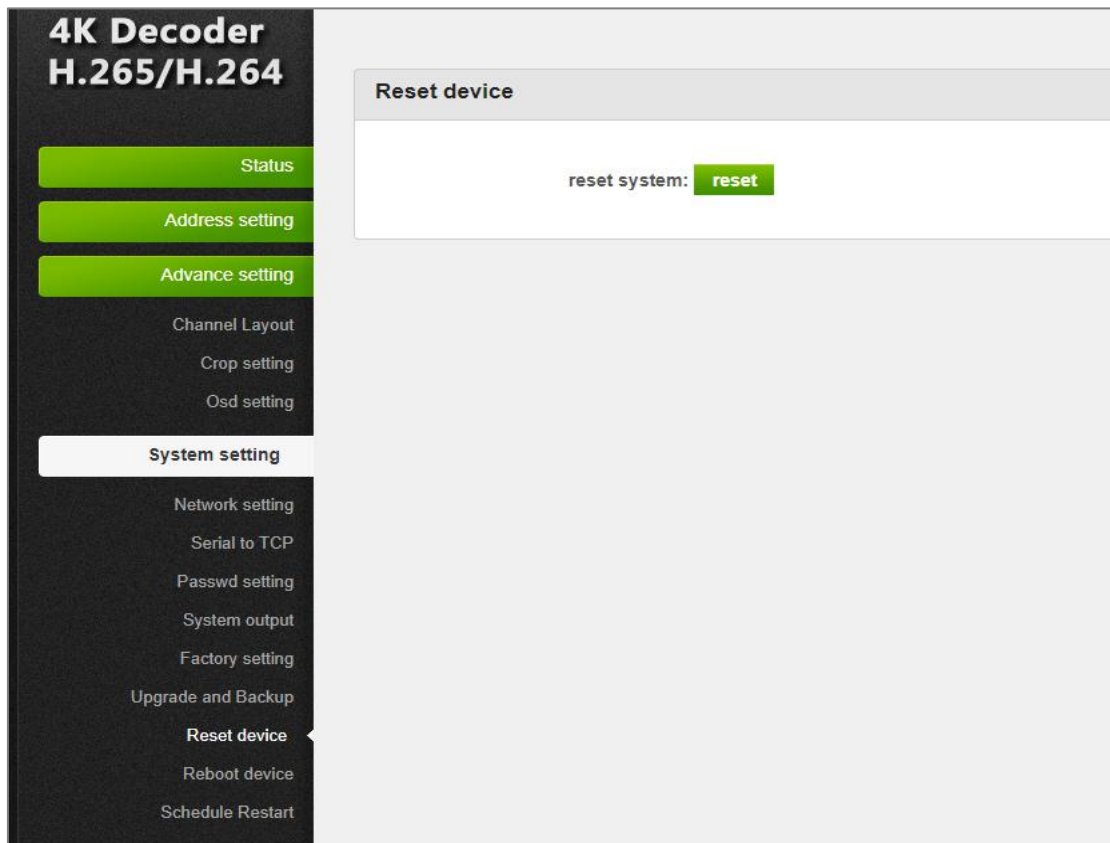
4K Decoder
H.265/H.264

Status

Address setting

Advance setting

Channel Layout

Crop setting

Osd setting

System setting

Network setting

Serial to TCP

Passwd setting

System output

Factory setting

Upgrade and Backup

Reset device

Reboot device

Schedule Restart

Reset device

reset system: reset